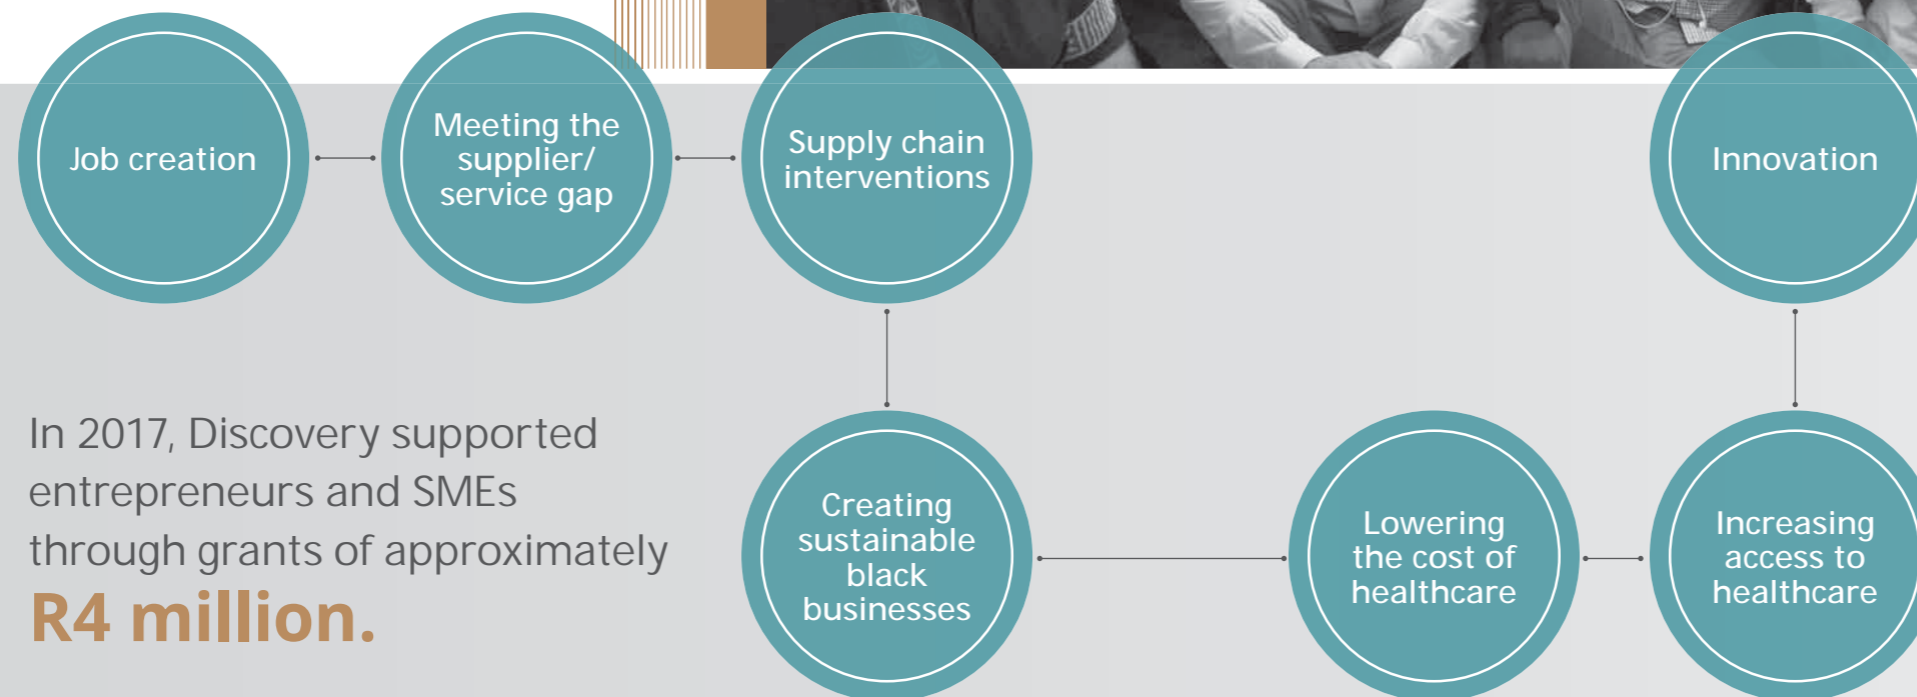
Job creation

Meeting the supplier/ service gap

Supply chain interventions

Innovation

In 2017, Discovery supported entrepreneurs and SMEs through grants of approximately **R4 million.**

Creating sustainable black businesses

Lowering the cost of healthcare

Increasing access to healthcare